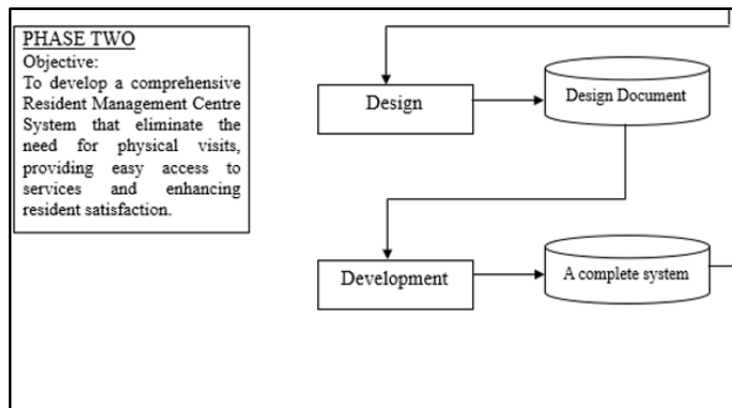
PHASE TWO
Objective:
To develop a comprehensive Resident Management Centre System that eliminate the need for physical visits, providing easy access to services and enhancing resident satisfaction.

Design

Design Document

Development

A complete system